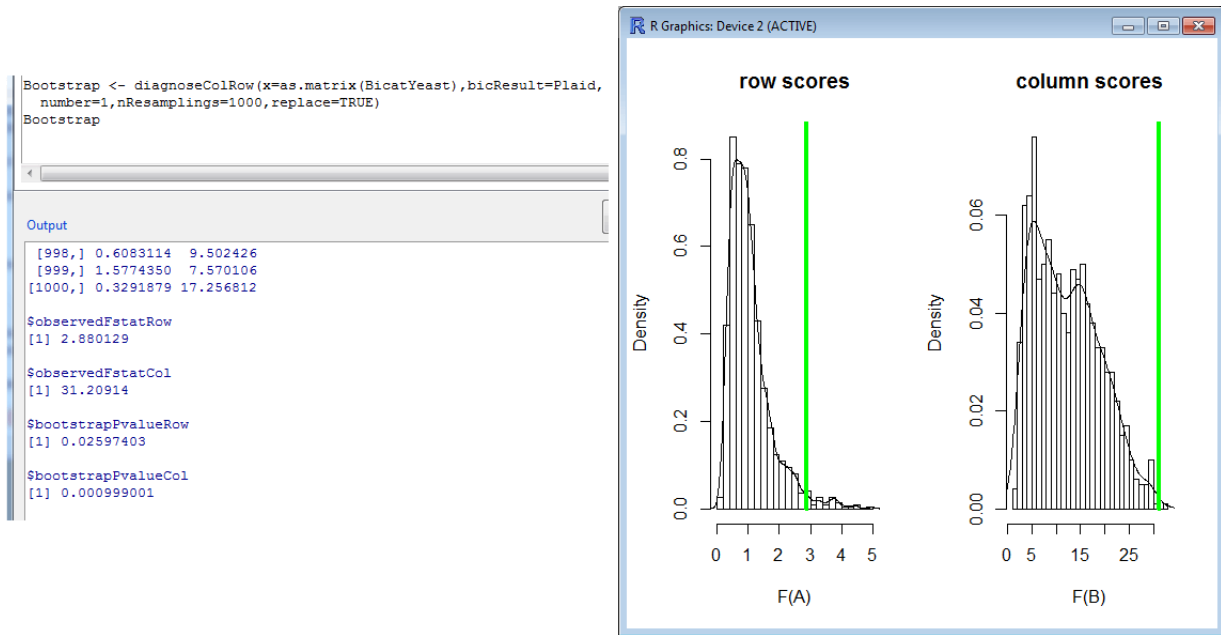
Bootstrap <- diagnoseColRow(x=as.matrix(BicatYeast),bicResult=Plaid, number=1,nResamplings=1000,replace=TRUE)
Bootstrap

Output

[998,] 0.6083114 9.502426
[999,] 1.5774350 7.570106
[1000,] 0.3291879 17.256812

$observedFstatRow
[1] 2.880129

$observedFstatCol
[1] 31.20914

$bootstrapPvalueRow
[1] 0.02597403

$bootstrapPvalueCol
[1] 0.000999001

R Graphics: Device 2 (ACTIVE)

row scores

Density

0.0 0.2 0.4 0.6 0.8

0 1 2 3 4 5

F(A)

column scores

Density

0.00 0.02 0.04 0.06

0 5 15 25

F(B)